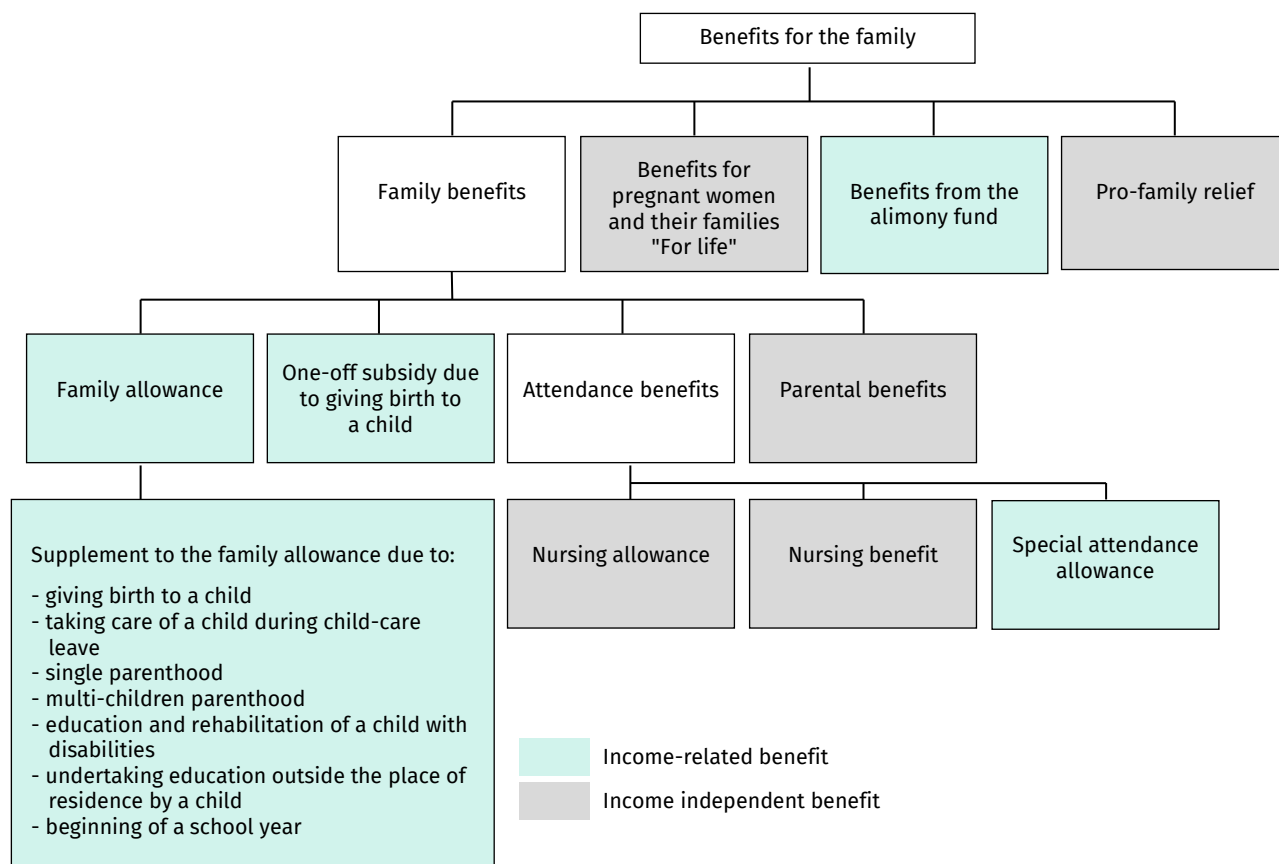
Benefits for the family

Family benefits

Benefits for pregnant women and their families "For life"

Benefits from the alimony fund

Pro-family relief

Family allowance

One-off subsidy due to giving birth to a child

Attendance benefits

Parental benefits

Supplement to the family allowance due to:
- giving birth to a child
- taking care of a child during child-care leave
- single parenthood
- multi-children parenthood
- education and rehabilitation of a child with disabilities
- undertaking education outside the place of residence by a child
- beginning of a school year

Nursing allowance

Nursing benefit

Special attendance allowance

Income-related benefit

Income independent benefit